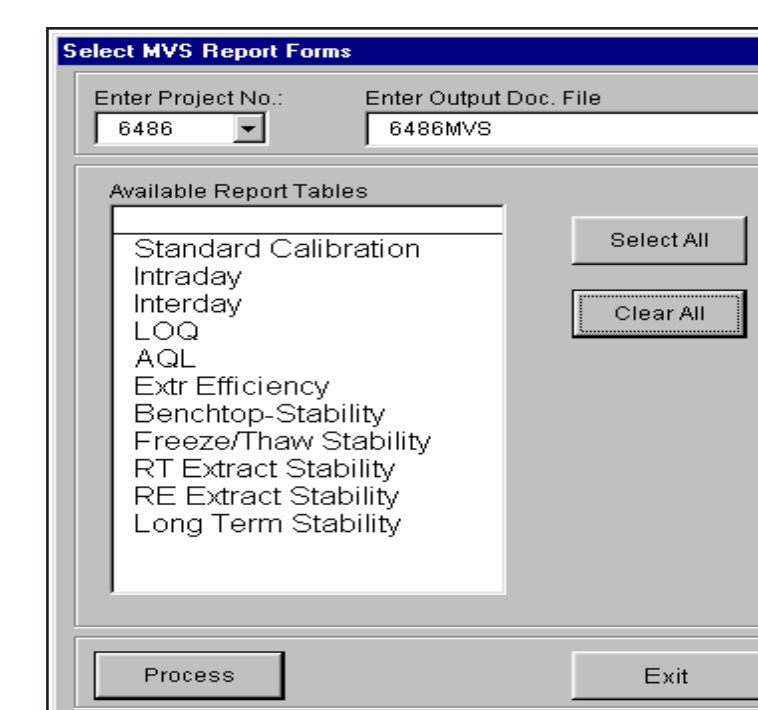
Select MVS Report Forms

Enter Project No.:
6486

Enter Output Doc. File
6486MVS

Available Report Tables

Standard Calibration
Intraday
Interday
LOQ
AQL
Extr Efficiency
Benchtop-Stability
Freeze/Thaw Stability
RT Extract Stability
RE Extract Stability
Long Term Stability

Select All

Clear All

Process

Exit